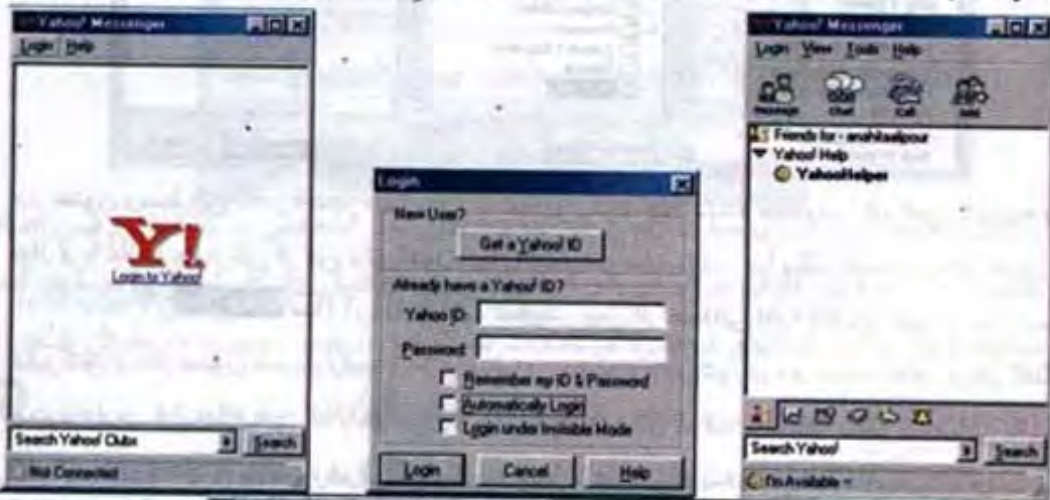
Yahoo! Messenger
Login Help
Y!
Login to Yahoo!
Search Yahoo! Clubs
Search
Not Connected

Login
New User?
Get a Yahoo! ID
Already have a Yahoo! ID?
Yahoo ID:
Password:
Remember my ID & Password
Automatically Login
Login under Invisible Mode
Login
Cancel
Help

Yahoo! Messenger
Login View Tools Help
Message Chat Call Add
Friends for - anahitaalipour
Yahoo! Help
YahooHelper
Search Yahoo!
Search
I'm Available